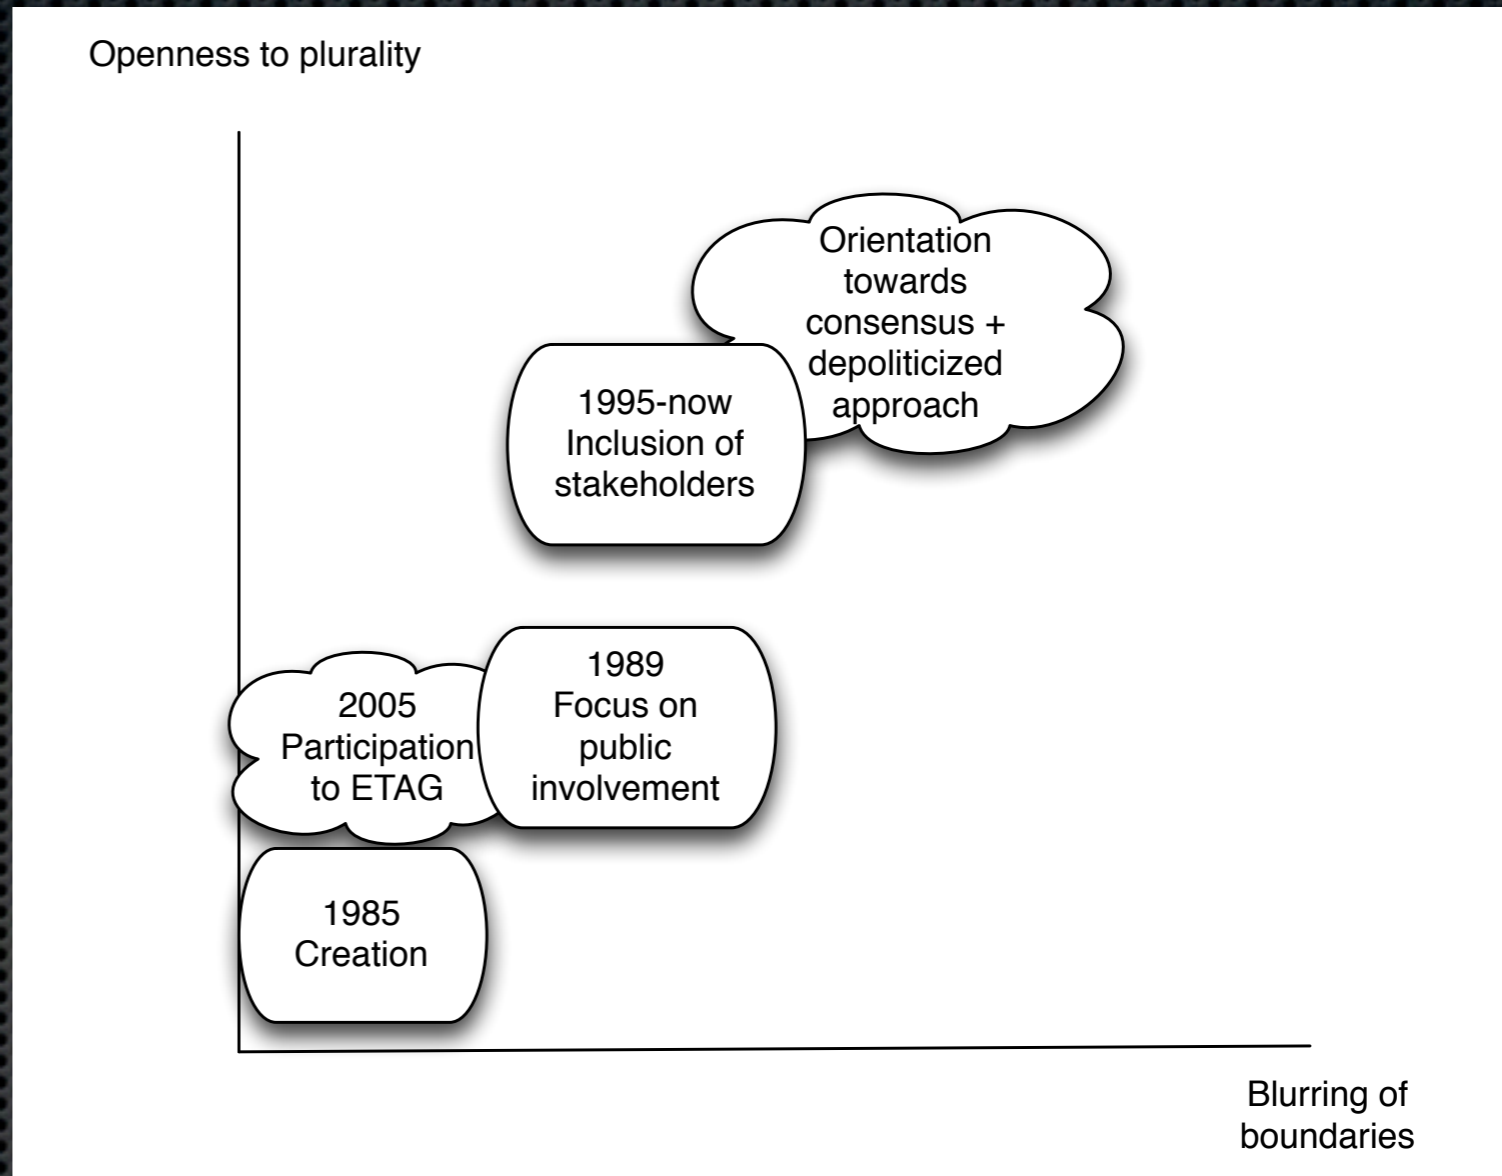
Openness to plurality

Orientation towards consensus + depoliticized approach

1995-now
Inclusion of stakeholders

2005
Participation to ETAG

1989
Focus on public involvement

1985
Creation

Blurring of boundaries